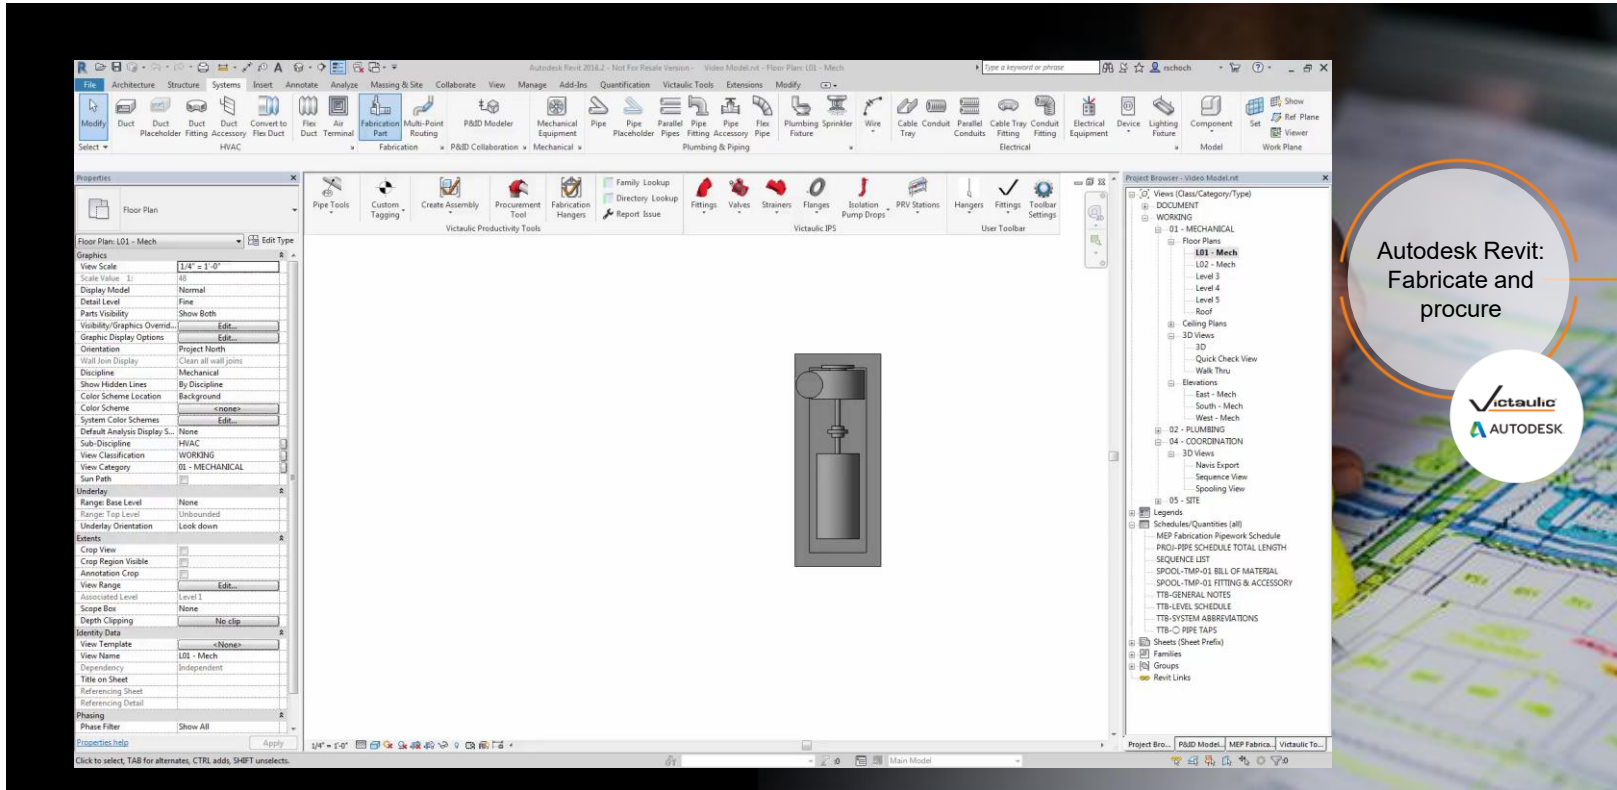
Autodesk Revit 2018.2 - Not For Resale Version - Video Model.rvt - Floor Plan: L01 - Mech

Type a keyword or phrase

rschoch

File Architecture Structure Systems Insert Annotate Analyze Massing & Site Collaborate View Manage Add-Ins Quantification Victaulic Tools Extensions Modify

Modify Duct Duct Placeholder Duct Fitting Duct Accessory Convert to Flex Duct Flex Duct Air Terminal Fabrication Part Multi-Point Routing P&ID Modeler Mechanical Equipment Pipe Pipe Placeholder Parallel Pipes Pipe Fitting Pipe Accessory Flex Pipe Plumbing Fixture Sprinkler Wire Cable Tray Conduit Parallel Conduits Cable Tray Fitting Conduit Fitting Electrical Equipment Device Lighting Fixture Component Set Show Ref Plane Viewer

Select HVAC Fabrication P&ID Collaboration Mechanical Plumbing & Piping Electrical Model Work Plane

Properties

Floor Plan

Floor Plan: L01 - Mech Edit Type

| Graphics | |
|---|---|
| View Scale | 1/4" = 1'-0" |
| Scale Value 1: | 48 |
| Display Model | Normal |
| Detail Level | Fine |
| Parts Visibility | Show Both |
| Visibility/Graphics Overrid... | Edit... |
| Graphic Display Options | Edit... |
| Orientation | Project North |
| Wall Join Display | Clean all wall joins |
| Discipline | Mechanical |
| Show Hidden Lines | By Discipline |
| Color Scheme Location | Background |
| Color Scheme | <none> |
| System Color Schemes | Edit... |
| Default Analysis Display S... | None |
| Sub-Discipline | HVAC |
| View Classification | WORKING |
| View Category | 01 - MECHANICAL |
| Sun Path | |
| Underlay | |
| Range: Base Level | None |
| Range: Top Level | Unbounded |
| Underlay Orientation | Look down |
| Extents | |
| Crop View | |
| Crop Region Visible | |
| Annotation Crop | |
| View Range | Edit... |
| Associated Level | Level 1 |
| Scope Box | None |
| Depth Clipping | No clip |
| Identity Data | |
| View Template | <None> |
| View Name | L01 - Mech |
| Dependency | Independent |
| Title on Sheet | |
| Referencing Sheet | |
| Referencing Detail | |
| Phasing | |
| Phase Filter | Show All |

Properties help Apply

Pipe Tools Custom Tagging Create Assembly Procurement Tool Fabrication Hangers Family Lookup Directory Lookup Report Issue Fittings Valves Strainers Flanges Isolation Pump Drops PRV Stations Hangers Fittings Toolbar Settings

Victaulic Productivity Tools Victaulic IPS User Toolbar

Project Browser - Video Model.rvt

Views (Class/Category/Type)
DOCUMENT
WORKING
01 - MECHANICAL
Floor Plans
L01 - Mech
L02 - Mech
Level 3
Level 4
Level 5
Roof
Ceiling Plans
3D Views
3D
Quick Check View
Walk Thru
Elevations
East - Mech
South - Mech
West - Mech
02 - PLUMBING
04 - COORDINATION
3D Views
Navis Export
Sequence View
Spooling View
05 - SITE
Legends
Schedules/Quantities (all)
MEP Fabrication Pipework Schedule
PROJ-PIPE SCHEDULE TOTAL LENGTH
SEQUENCE LIST
SPOOL-TMP-01 BILL OF MATERIAL
SPOOL-TMP-01 FITTING & ACCESSORY
TTB-GENERAL NOTES
TTB-LEVEL SCHEDULE
TTB-SYSTEM ABBREVIATIONS
TTB-◯ PIPE TAPS
Sheets (Sheet Prefix)
Families
Groups
Revit Links

Project Bro... P&ID Model... MEP Fabrica... Victaulic To...

1/4" = 1'-0"

Click to select, TAB for alternates, CTRL adds, SHIFT unselects.

Main Model

Autodesk Revit: Fabricate and procure

victaulic
AUTODESK